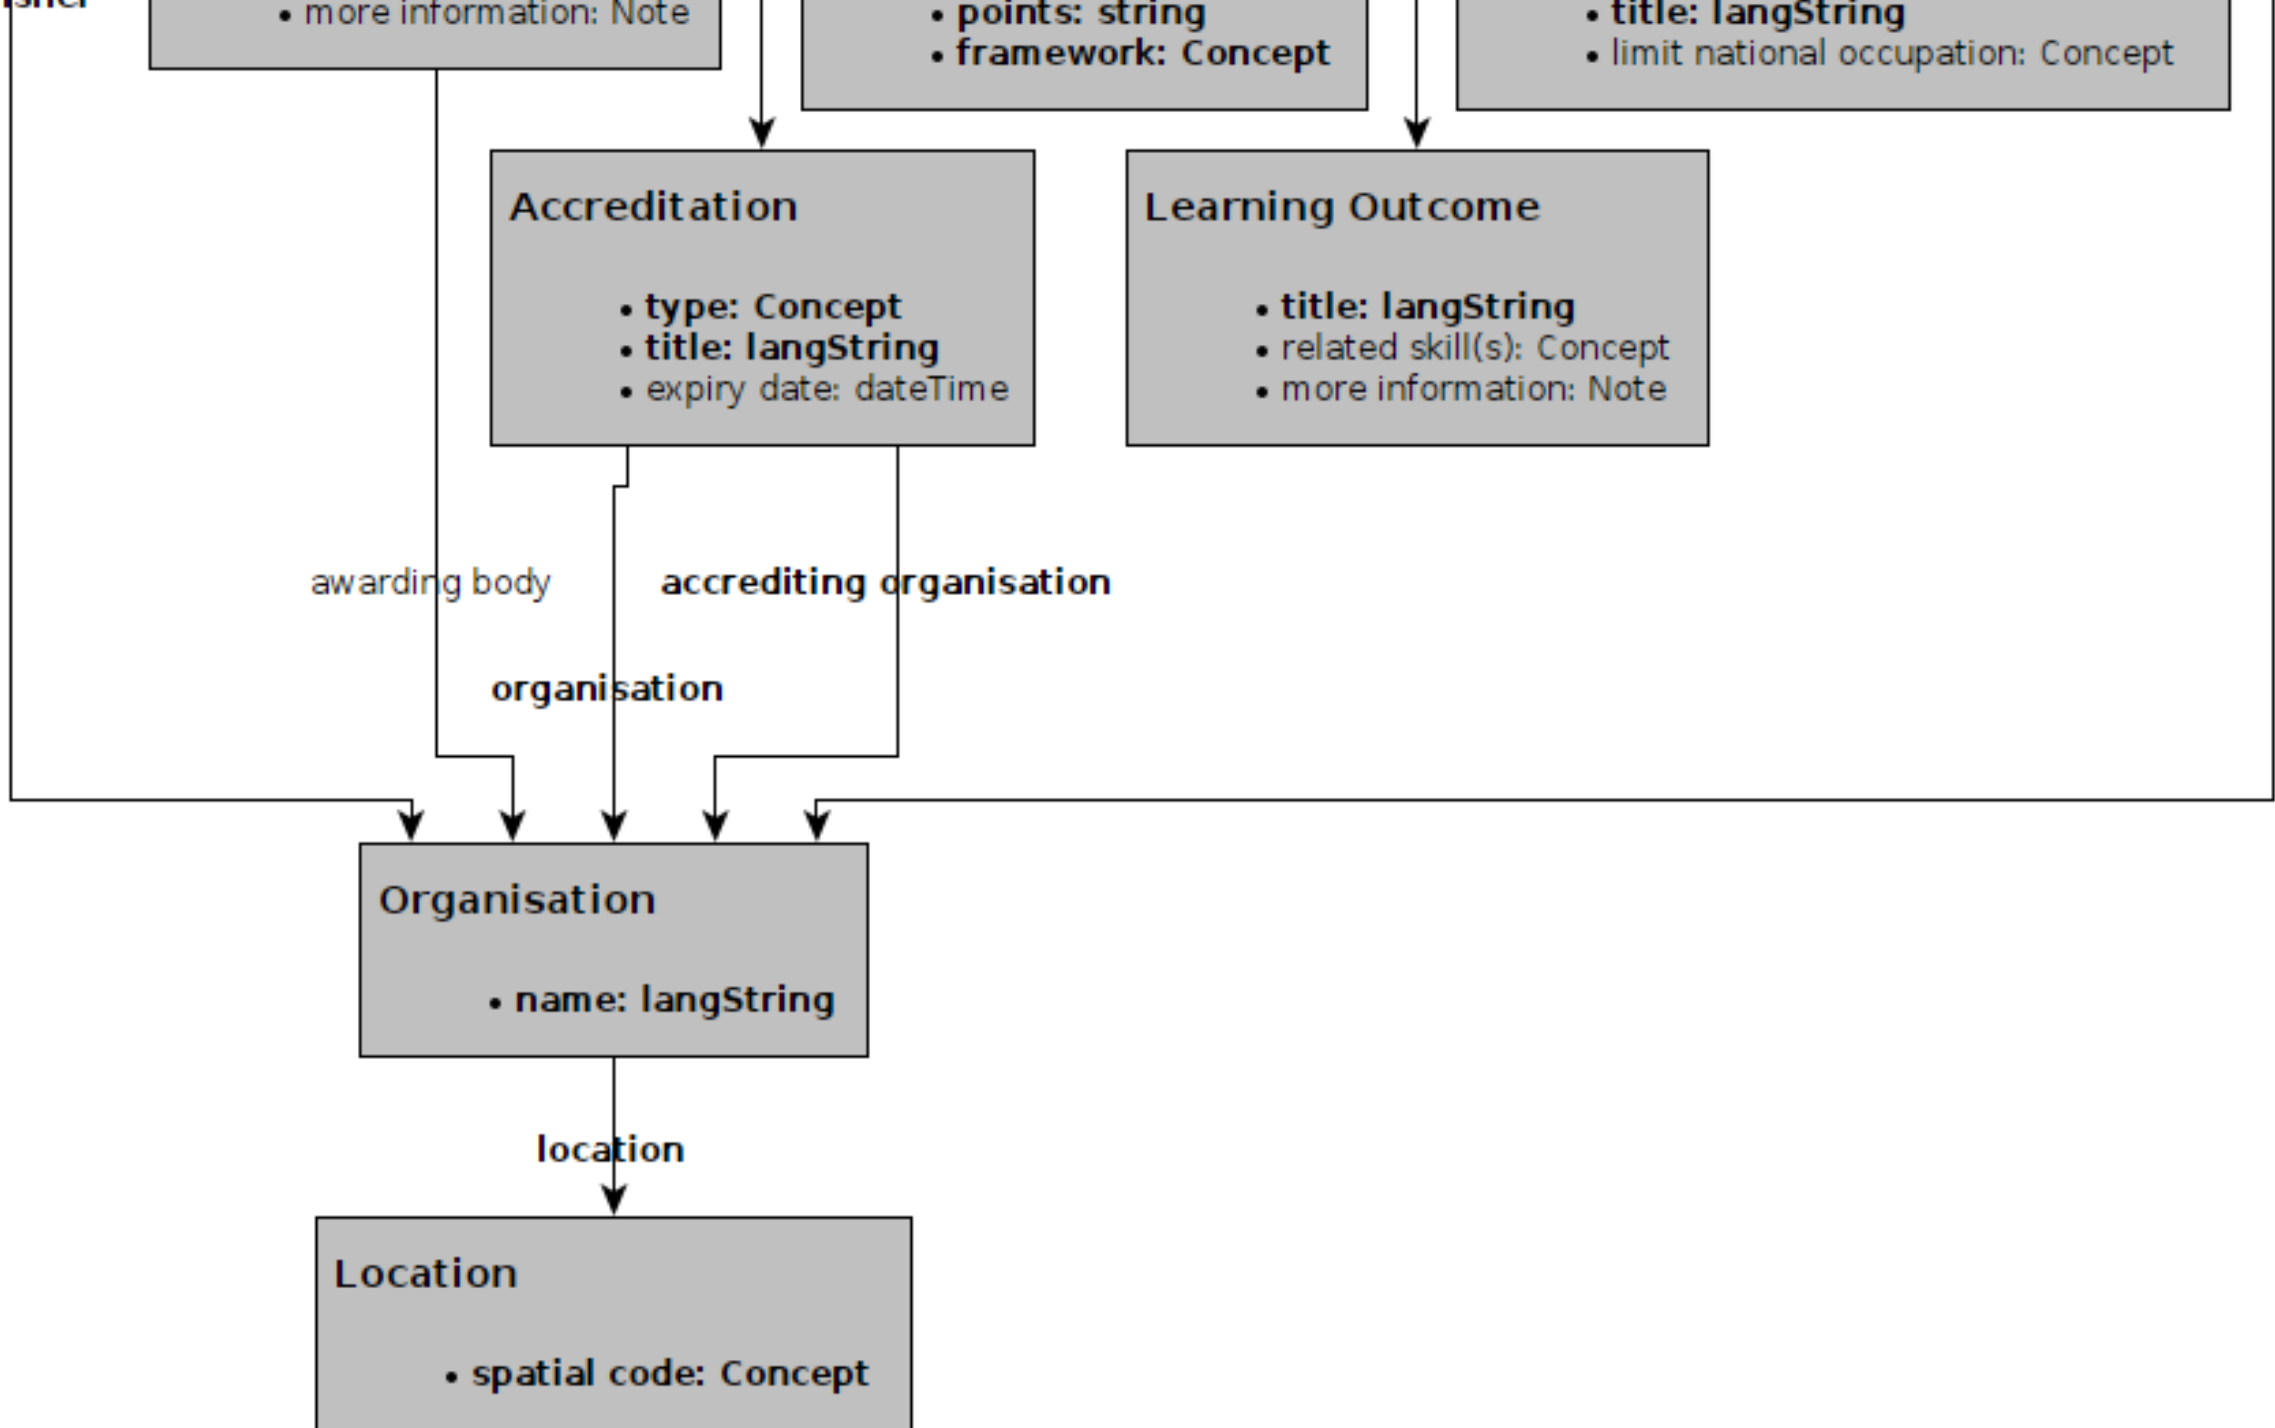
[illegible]
• more information: Note

• points: string
• framework: Concept

• title: langString
• limit national occupation: Concept

Accreditation

• type: Concept
• title: langString
• expiry date: dateTime

Learning Outcome

• title: langString
• related skill(s): Concept
• more information: Note

awarding body

accrediting organisation

organisation

Organisation

• name: langString

location

Location

• spatial code: Concept